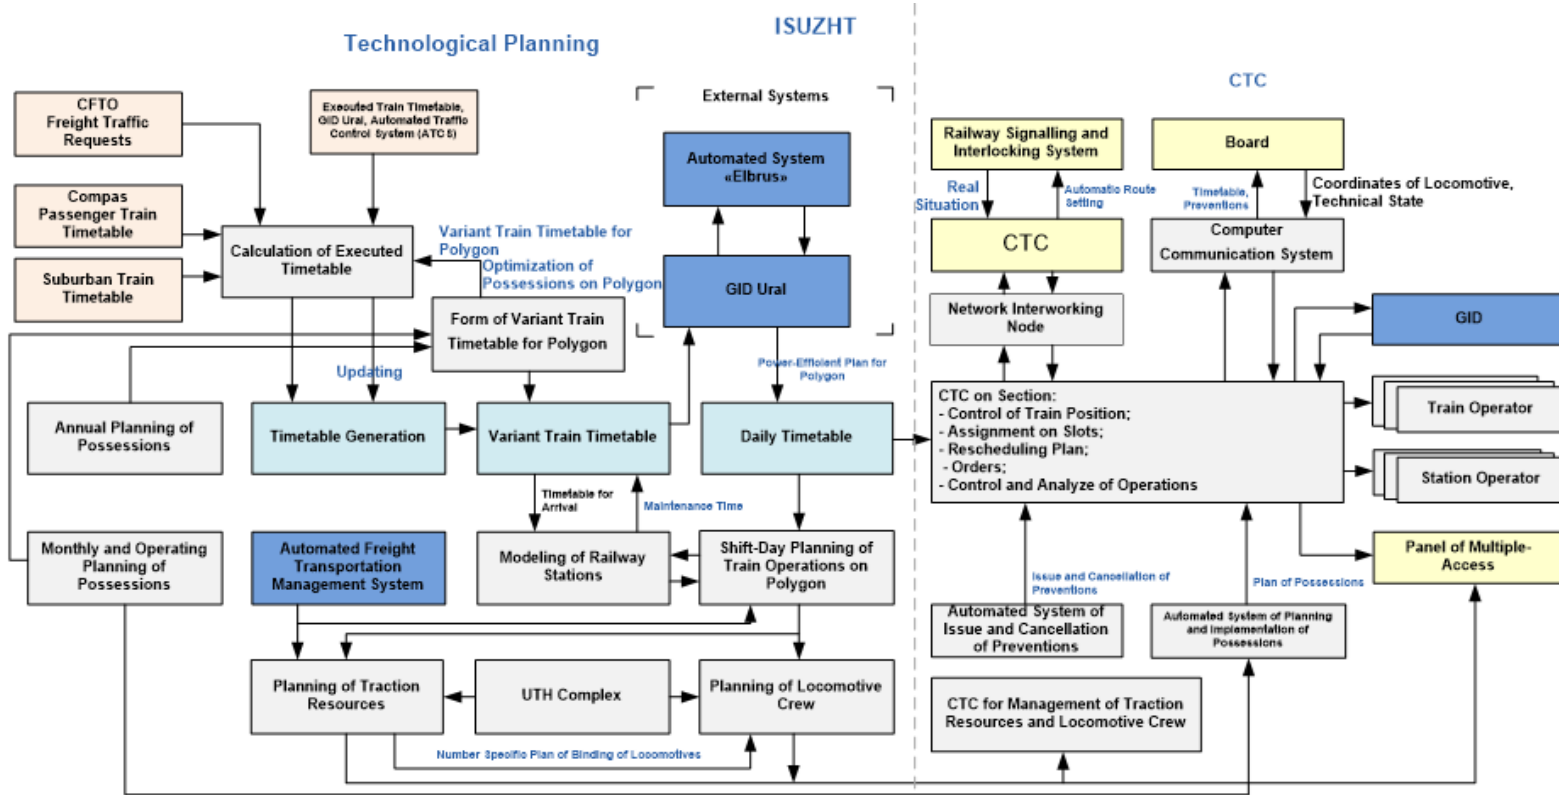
ISUZHT

Technological Planning

CTC

CFTO Freight Traffic Requests

Executed Train Timetable, GID Ural, Automated Traffic Control System (ATC S)

External Systems

Automated System «Elbrus»

Compas Passenger Train Timetable

Suburban Train Timetable

Calculation of Executed Timetable

Variant Train Timetable for Polygon

Optimization of Possessions on Polygon

GID Ural

Form of Variant Train Timetable for Polygon

Updating

Power-Efficient Plan for Polygon

Annual Planning of Possessions

Timetable Generation

Variant Train Timetable

Daily Timetable

Timetable for Arrival

Maintenance Time

Monthly and Operating Planning of Possessions

Automated Freight Transportation Management System

Modeling of Railway Stations

Shift-Day Planning of Train Operations on Polygon

Planning of Traction Resources

UTH Complex

Planning of Locomotive Crew

Number Specific Plan of Binding of Locomotives

Railway Signalling and Interlocking System

Board

Real Situation

Automatic Route Setting

Timetable, Preventions

Coordinates of Locomotive, Technical State

CTC

Computer Communication System

Network Interworking Node

GID

CTC on Section:
- Control of Train Position;
- Assignment on Slots;
- Rescheduling Plan;
- Orders;
- Control and Analyze of Operations

Train Operator

Station Operator

Issue and Cancellation of Preventions

Plan of Possessions

Panel of Multiple-Access

Automated System of Issue and Cancellation of Preventions

Automated System of Planning and Implementation of Possessions

CTC for Management of Traction Resources and Locomotive Crew